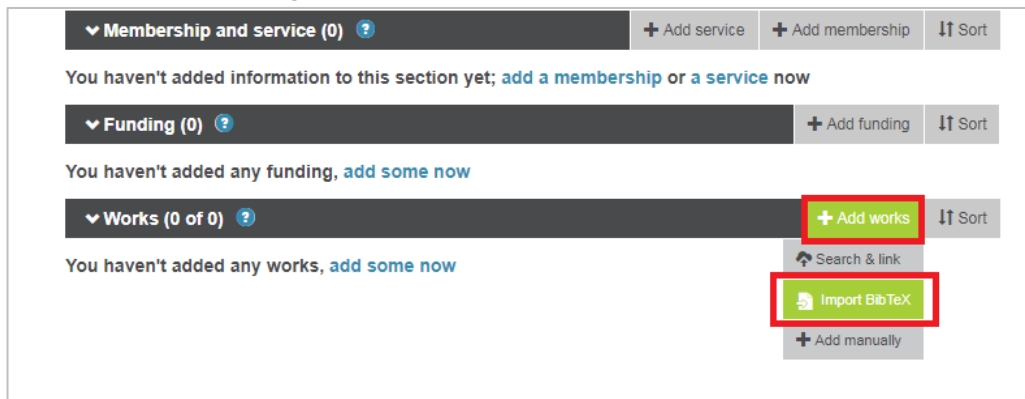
Membership and service (0) ?

Add service

Add membership

Sort

You haven't added information to this section yet; add a membership or a service now

Funding (0) ?

Add funding

Sort

You haven't added any funding, add some now

Works (0 of 0) ?

Add works

Sort

You haven't added any works, add some now

Search & link

Import BibTeX

Add manually